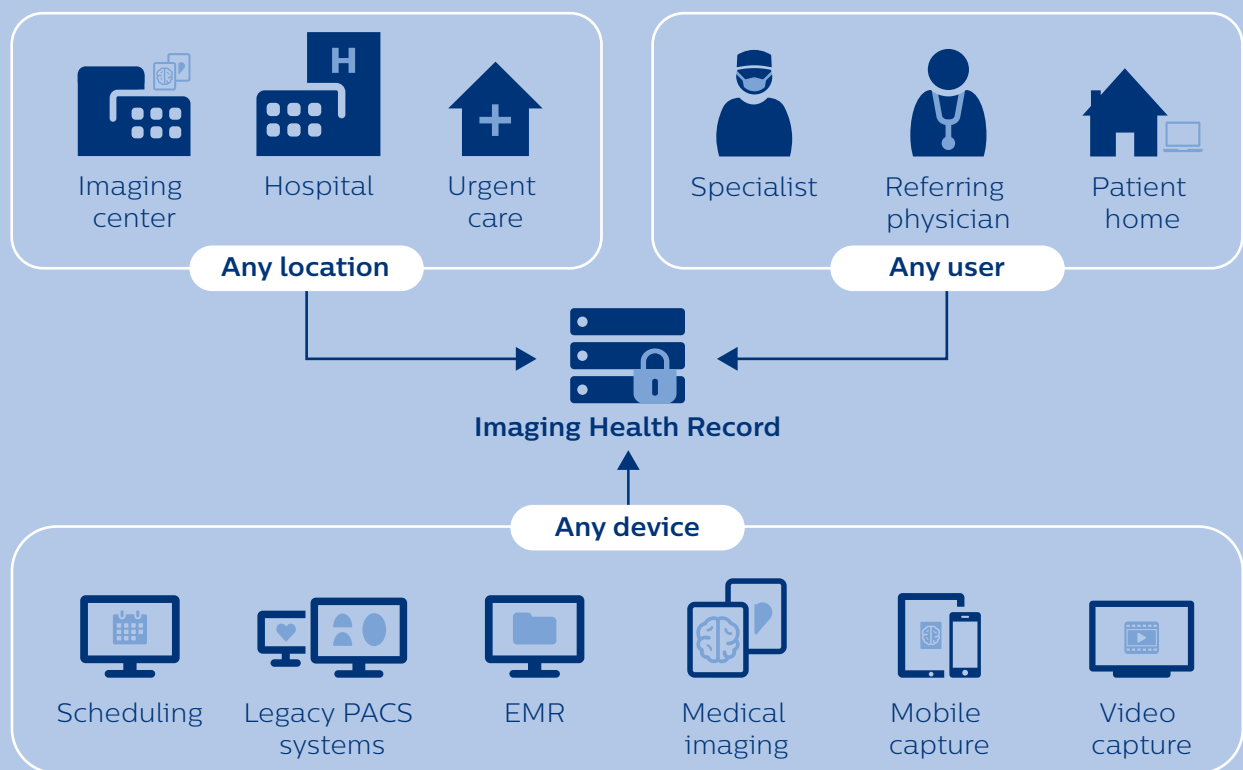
H

Imaging center

Hospital

Urgent care

Any location

Specialist

Referring physician

Patient home

Any user

Imaging Health Record

Any device

Scheduling

Legacy PACS systems

EMR

Medical imaging

Mobile capture

Video capture